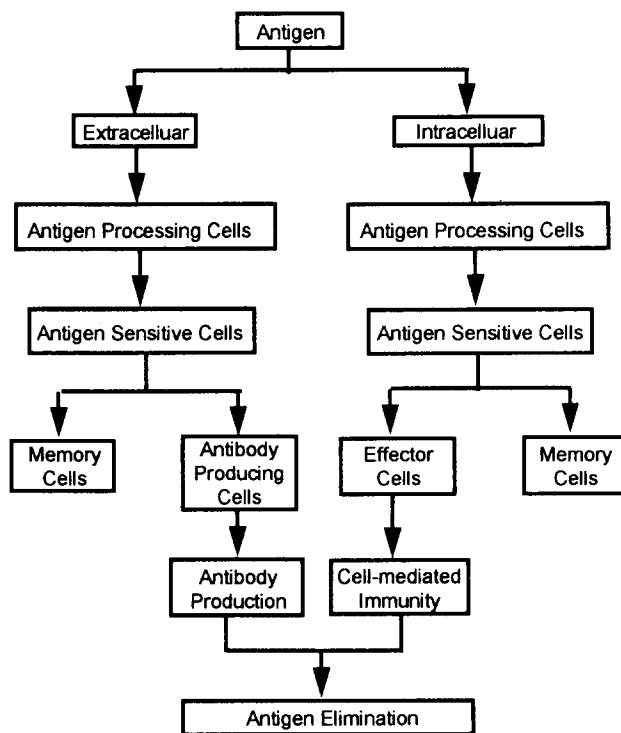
Antigen

Extracelluar

Intracelluar

Antigen Processing Cells

Antigen Processing Cells

Antigen Sensitive Cells

Antigen Sensitive Cells

Memory Cells

Antibody Producing Cells

Effector Cells

Memory Cells

Antibody Production

Cell-mediated Immunity

Antigen Elimination